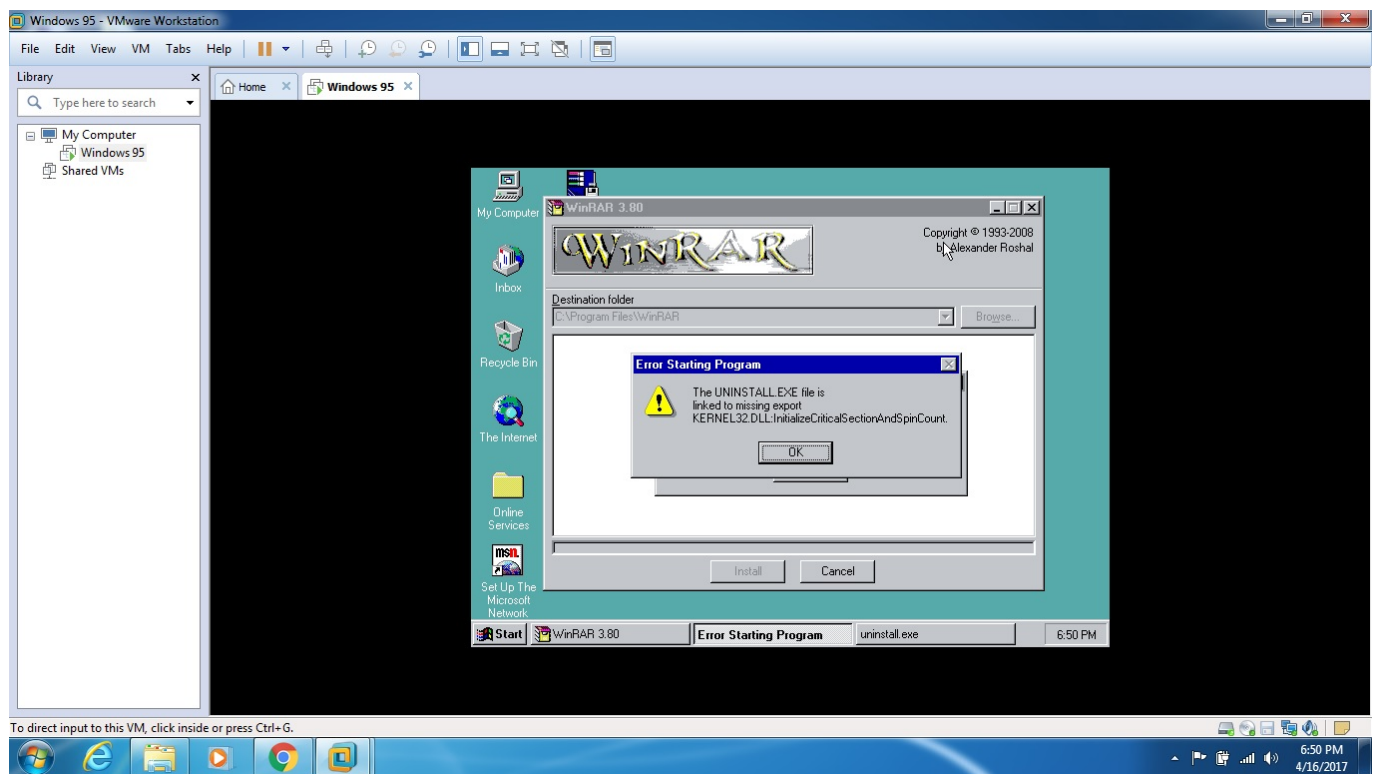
Windows 95 - VMware Workstation

File Edit View VM Tabs Help

Library

Type here to search

My Computer
Windows 95
Shared VMs

Home
Windows 95

My Computer
Inbox
Recycle Bin
The Internet
Online Services
Set Up The Microsoft Network

WinRAR 3.80

WINRAR

Copyright © 1993-2008
by Alexander Roshal

Destination folder
C:\Program Files\WinRAR
Browse...

Error Starting Program

The UNINSTALL.EXE file is linked to missing export KERNEL32.DLL:InitializeCriticalSectionAndSpinCount.

OK

Install
Cancel

Start
WinRAR 3.80
Error Starting Program
uninstall.exe
6:50 PM

To direct input to this VM, click inside or press Ctrl+G.

6:50 PM
4/16/2017